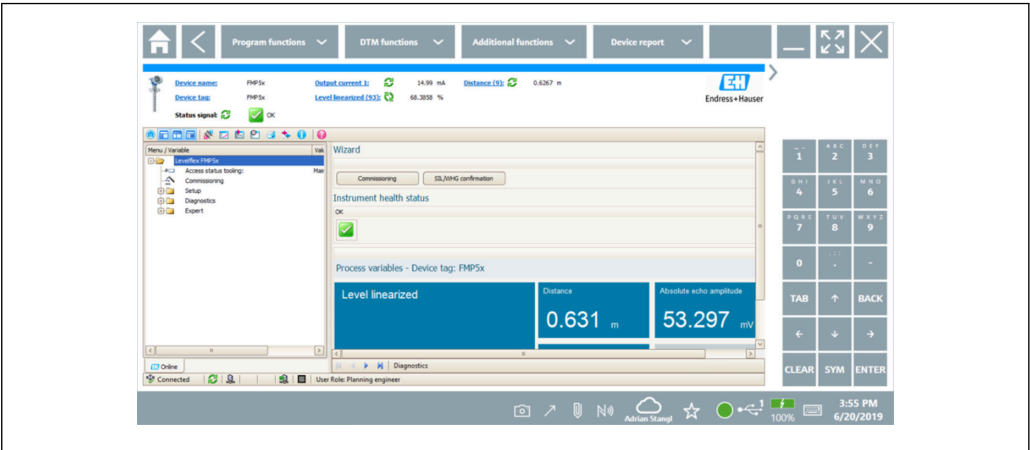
Program functions
DTM functions
Additional functions
Device report

Device name: FMP5x
Device tag: FMP5x
Status signal: OK
Output current 1: 14.99 mA
Level linearized (93): 68.3858 %
Distance (9): 0.6267 m
Endress+Hauser

Menu / Variable
Val
Levelflex FMP5x
Access status tooling:
Mai
Commissioning
Setup
Diagnostics
Expert

Online
Connected
User Role: Planning engineer

Wizard
Commissioning
SIL/WHG confirmation
Instrument health status
OK

Process variables - Device tag: FMP5x
Level linearized
Distance
0.631 m
Absolute echo amplitude
53.297 mV
Diagnostics

1
ABC 2
DEF 3
GHI 4
JKL 5
MNO 6
PQRS 7
TUV 8
WXYZ 9
0
.
-
TAB
BACK
CLEAR
SYM
ENTER

Adrian Stangl
100%
3:55 PM
6/20/2019